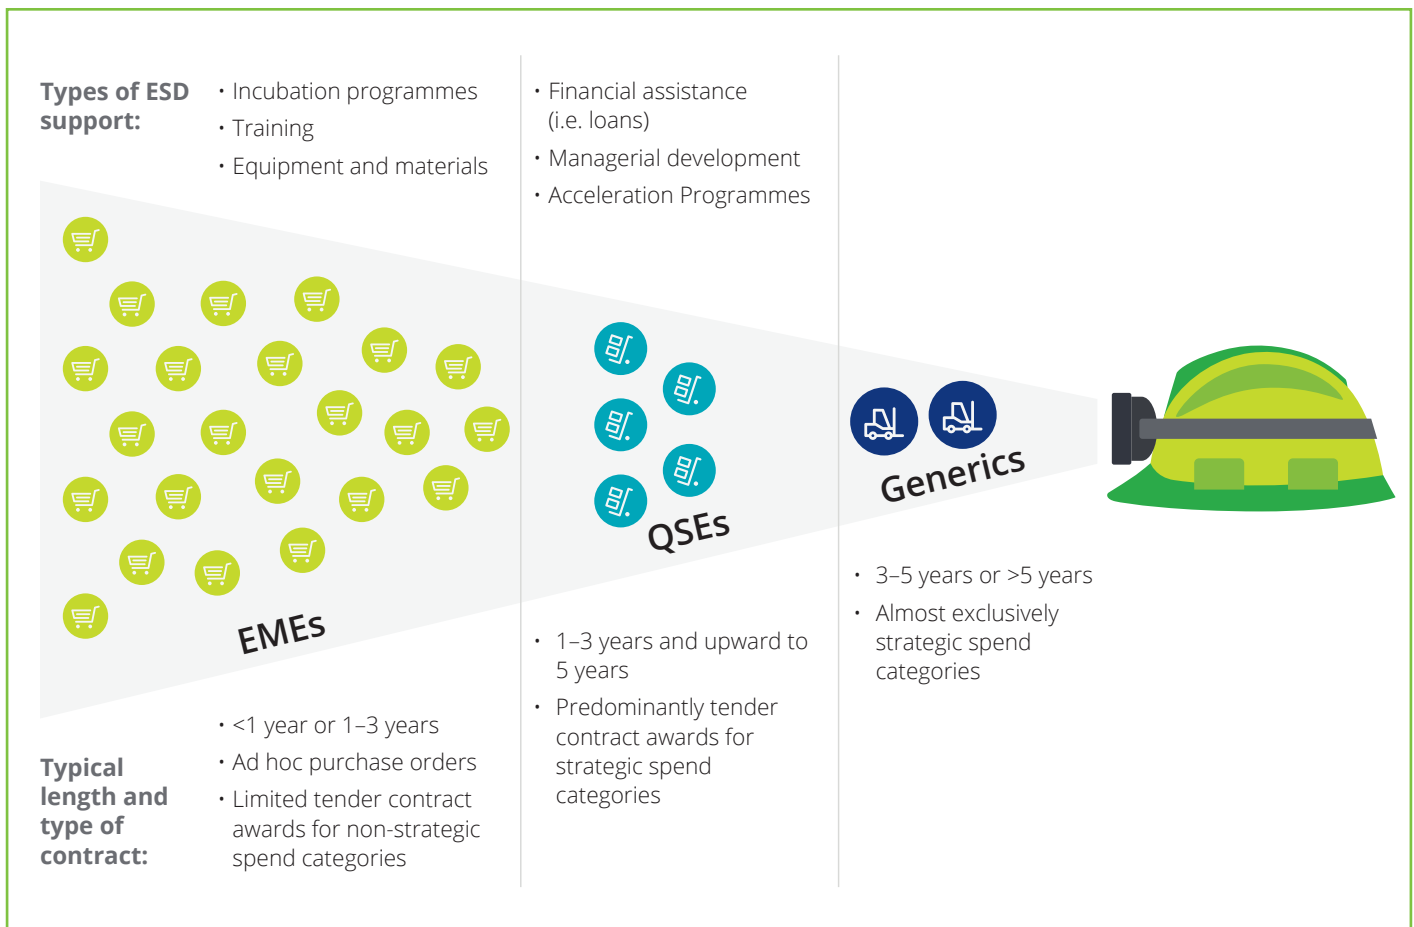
Types of ESD support:

• Incubation programmes
• Training
• Equipment and materials

• Financial assistance (i.e. loans)
• Managerial development
• Acceleration Programmes

EMEs

QSEs

Generics

Typical length and type of contract:

• <1 year or 1–3 years
• Ad hoc purchase orders
• Limited tender contract awards for non-strategic spend categories

• 1–3 years and upward to 5 years
• Predominantly tender contract awards for strategic spend categories

• 3–5 years or >5 years
• Almost exclusively strategic spend categories